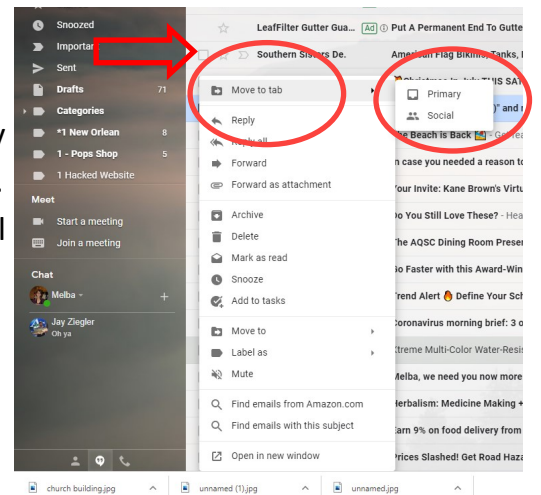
Snoozed
Importan
Sent
Drafts 71
Categories
*1 New Orlean 8
1 - Pops Shop 5
1 Hacked Website
Meet
Start a meeting
Join a meeting
Chat
Melba
Jay Ziegler
Oh ya

LeafFilter Gutter Gua... Ad Put A Permanent End To Gutte
Southern Sisters De. American Flag Bikinis, Tanks,
The Beach is Back
n case you needed a reason to
Your Invite: Kane Brown's Virtu
Do You Still Love These? - Hea
The AQSC Dining Room Preser
Go Faster with this Award-Win
Trend Alert Define Your Sch
Coronavirus morning brief: 3 o
Xtreme Multi-Color Water-Resis
Melba, we need you now more
Herbalism: Medicine Making +
Earn 9% on food delivery from
Prices Slashed! Get Road Haza

Move to tab
Primary
Social
Reply
Reply all
Forward
Forward as attachment
Archive
Delete
Mark as read
Snooze
Add to tasks
Move to
Label as
Mute
Find emails from Amazon.com
Find emails with this subject
Open in new window

church building.jpg
unnamed (1).jpg
unnamed.jpg